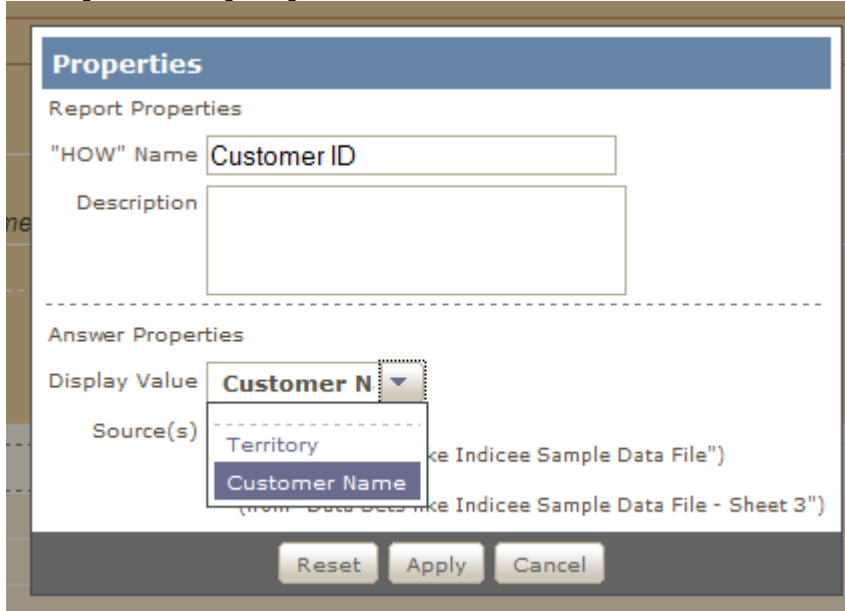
Properties

Report Properties

"HOW" Name Customer ID

Description

Answer Properties

Display Value Customer N

Source(s)

Territory

Customer Name

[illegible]ke Indicee Sample Data File")

(from "Data Sets like Indicee Sample Data File - Sheet 3")

Reset Apply Cancel